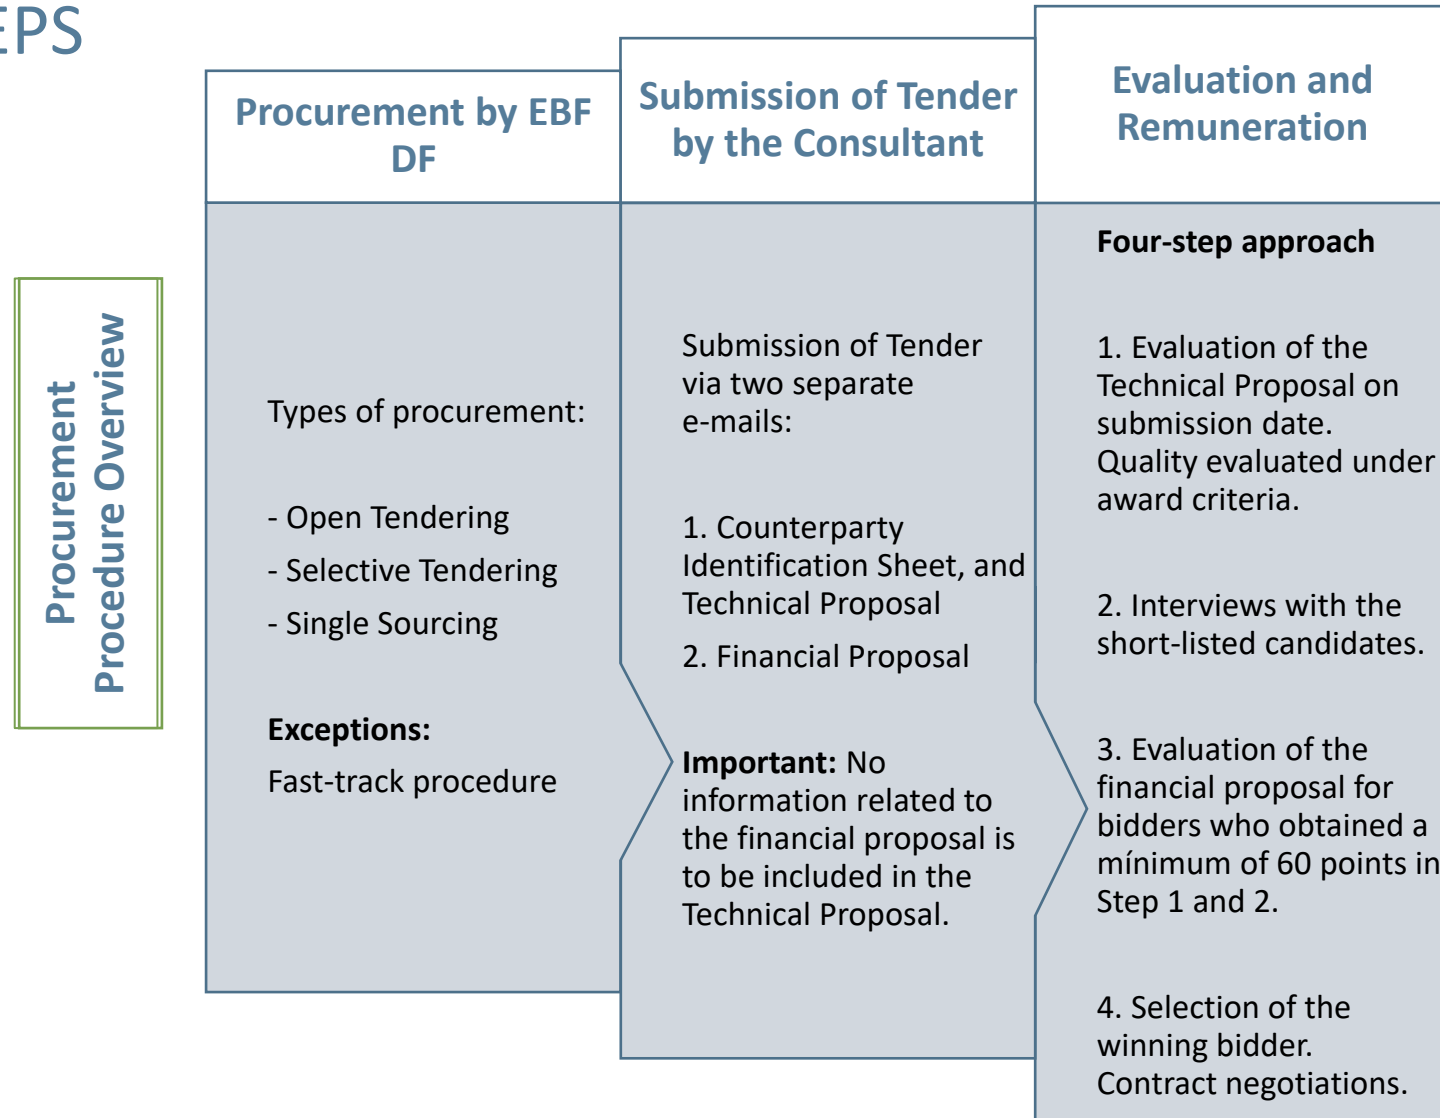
EPS

Procurement Procedure Overview

Procurement by EBF DF

Types of procurement:

- Open Tendering
- Selective Tendering
- Single Sourcing

**Exceptions:**
Fast-track procedure

Submission of Tender by the Consultant

Submission of Tender via two separate e-mails:

1. Counterparty Identification Sheet, and Technical Proposal
2. Financial Proposal

**Important:** No information related to the financial proposal is to be included in the Technical Proposal.

Evaluation and Remuneration

**Four-step approach**

1. Evaluation of the Technical Proposal on submission date. Quality evaluated under award criteria.

2. Interviews with the short-listed candidates.

3. Evaluation of the financial proposal for bidders who obtained a mínimum of 60 points in Step 1 and 2.

4. Selection of the winning bidder. Contract negotiations.